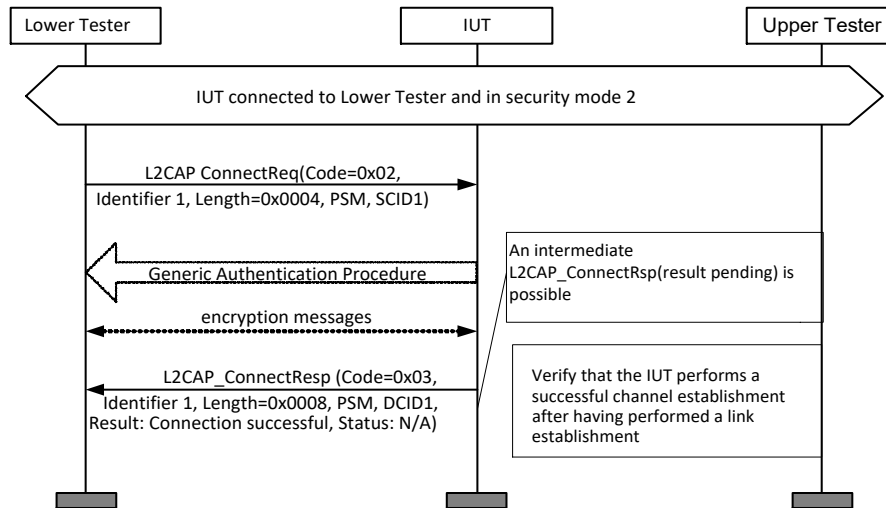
Lower Tester

IUT

Upper Tester

IUT connected to Lower Tester and in security mode 2

L2CAP ConnectReq(Code=0x02, Identifier 1, Length=0x0004, PSM, SCID1)

Generic Authentication Procedure

An intermediate L2CAP_ConnectRsp(result pending) is possible

encryption messages

L2CAP_ConnectResp (Code=0x03, Identifier 1, Length=0x0008, PSM, DCID1, Result: Connection successful, Status: N/A)

Verify that the IUT performs a successful channel establishment after having performed a link establishment